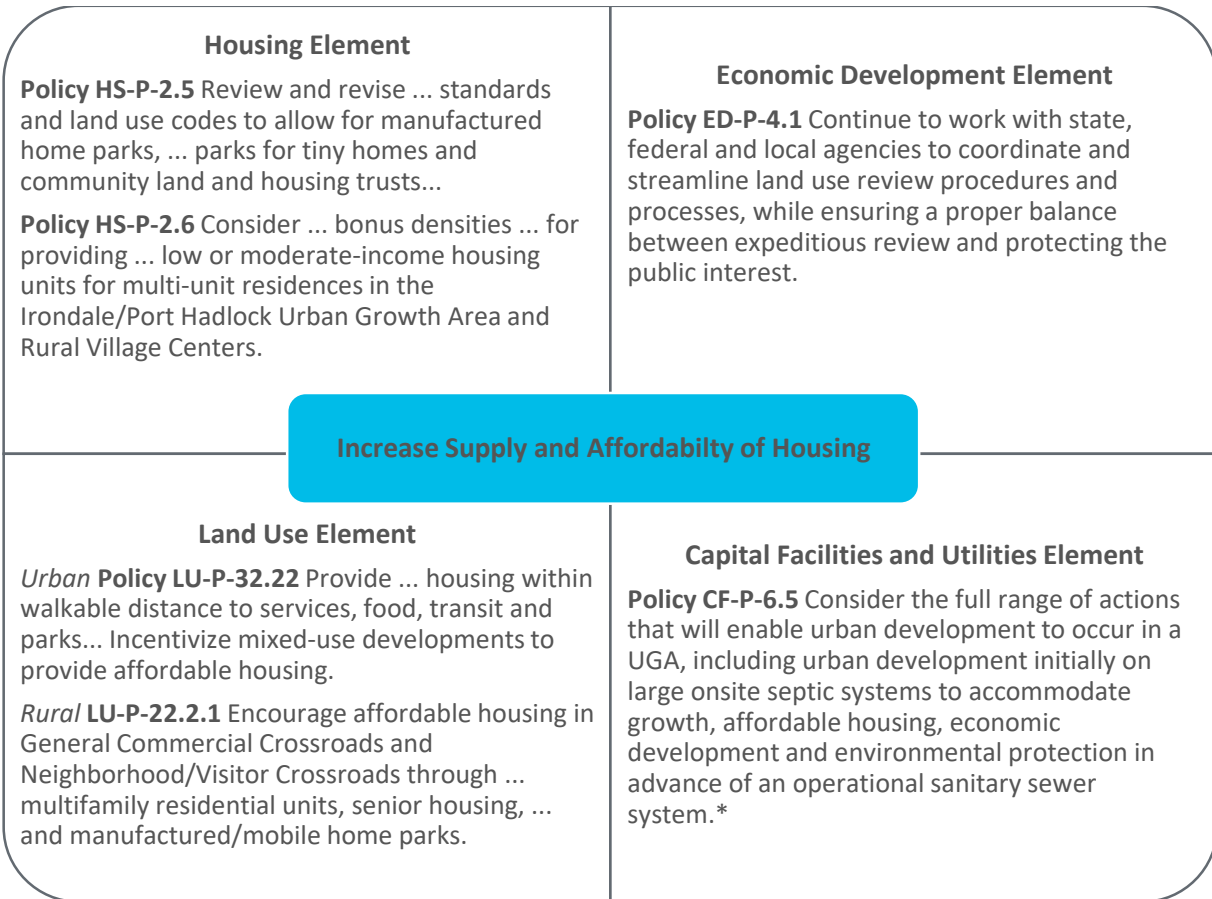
Housing Element

Policy HS-P-2.5 Review and revise ... standards and land use codes to allow for manufactured home parks, ... parks for tiny homes and community land and housing trusts...

Policy HS-P-2.6 Consider ... bonus densities ... for providing ... low or moderate-income housing units for multi-unit residences in the Irondale/Port Hadlock Urban Growth Area and Rural Village Centers.

Economic Development Element

Policy ED-P-4.1 Continue to work with state, federal and local agencies to coordinate and streamline land use review procedures and processes, while ensuring a proper balance between expeditious review and protecting the public interest.

Increase Supply and Affordabilty of Housing

Land Use Element

Urban Policy LU-P-32.22 Provide ... housing within walkable distance to services, food, transit and parks... Incentivize mixed-use developments to provide affordable housing.

Rural LU-P-22.2.1 Encourage affordable housing in General Commercial Crossroads and Neighborhood/Visitor Crossroads through ... multifamily residential units, senior housing, ... and manufactured/mobile home parks.

Capital Facilities and Utilities Element

Policy CF-P-6.5 Consider the full range of actions that will enable urban development to occur in a UGA, including urban development initially on large onsite septic systems to accommodate growth, affordable housing, economic development and environmental protection in advance of an operational sanitary sewer system.*